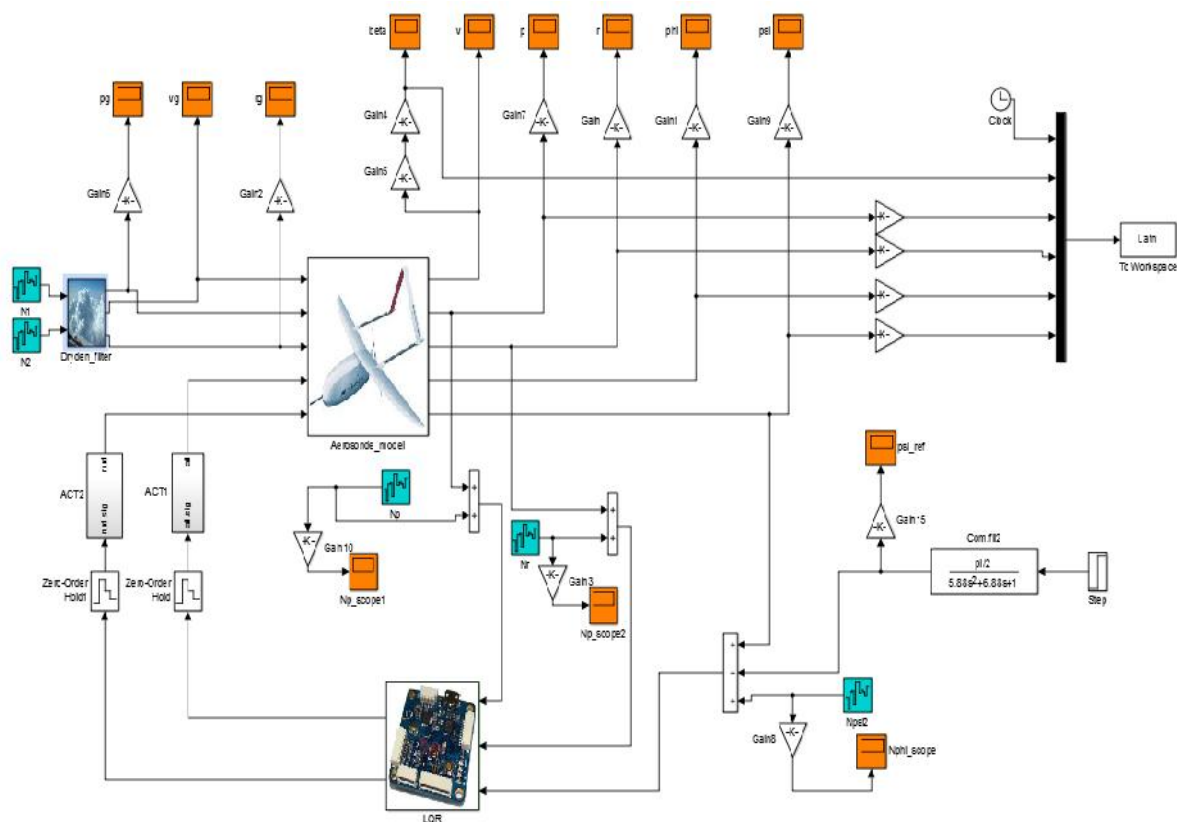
beta
v
p
r
phi
psi
pg
vg
rg
Gain4
Gain5
Gain7
Gain
Gain1
Gain9
Gain6
Gain2
Clock
Latn
To Workspace
N1
N2
Dryden_filter
Aerosonde_model
ACT2
ACT1
Zero-Order Hold1
Zero-Order Hold
Np
Gain10
Np_scope1
Nr
Gain3
Np_scope2
psi_ref
Gain15
Com.filt2
$\frac{pi/2}{5.88s^2+6.88s+1}$
Step
Npsi2
Gain8
Nphi_scope
LQR